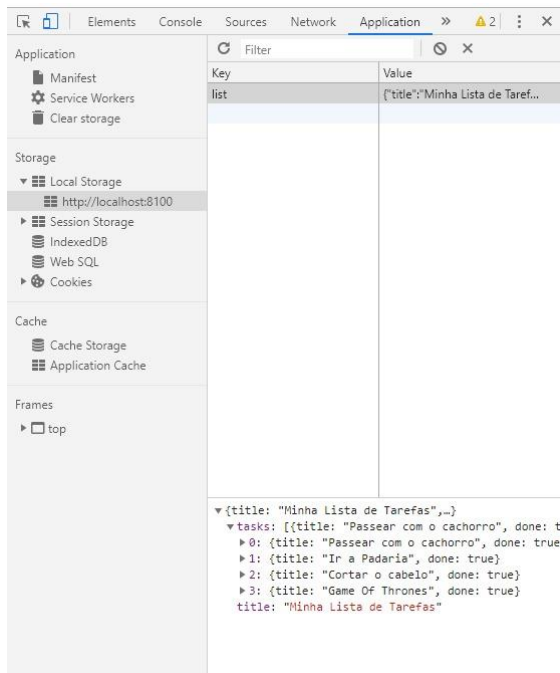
Elements Console Sources Network Application » ⚠2 ⋮ ✕

Application
Manifest
Service Workers
Clear storage

Storage
▼ Local Storage
http://localhost:8100
▶ Session Storage
IndexedDB
Web SQL
▶ Cookies

Cache
Cache Storage
Application Cache

Frames
▶ top

Filter

| Key | Value |
|---|---|
| list | {"title":"Minha Lista de Taref... |

▼{title: "Minha Lista de Tarefas",…}
▼tasks: [{title: "Passear com o cachorro", done: t
▶0: {title: "Passear com o cachorro", done: true
▶1: {title: "Ir a Padaria", done: true}
▶2: {title: "Cortar o cabelo", done: true}
▶3: {title: "Game Of Thrones", done: true}
title: "Minha Lista de Tarefas"